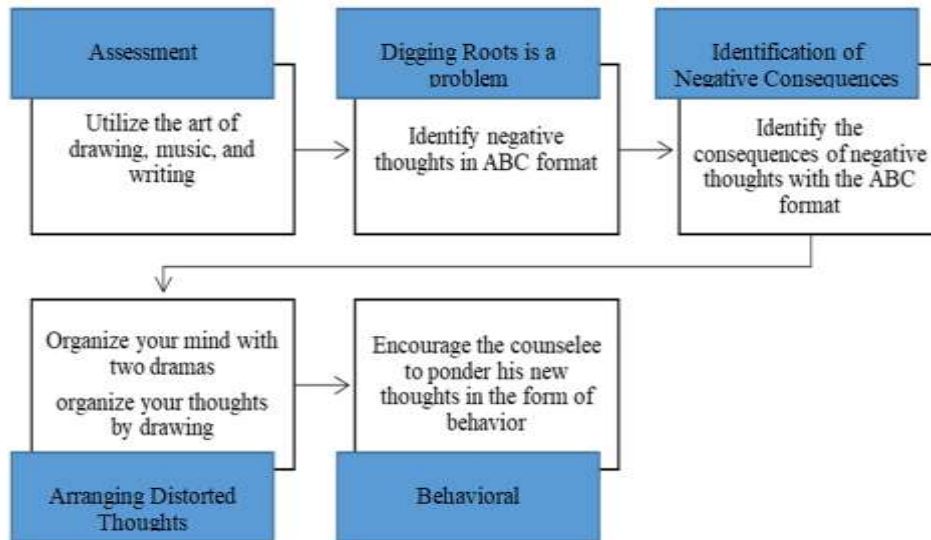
Assessment

Utilize the art of drawing, music, and writing

Digging Roots is a problem

Identify negative thoughts in ABC format

Identification of Negative Consequences

Identify the consequences of negative thoughts with the ABC format

Organize your mind with two dramas

organize your thoughts by drawing

Arranging Distorted Thoughts

Encourage the counselee to ponder his new thoughts in the form of behavior

Behavioral